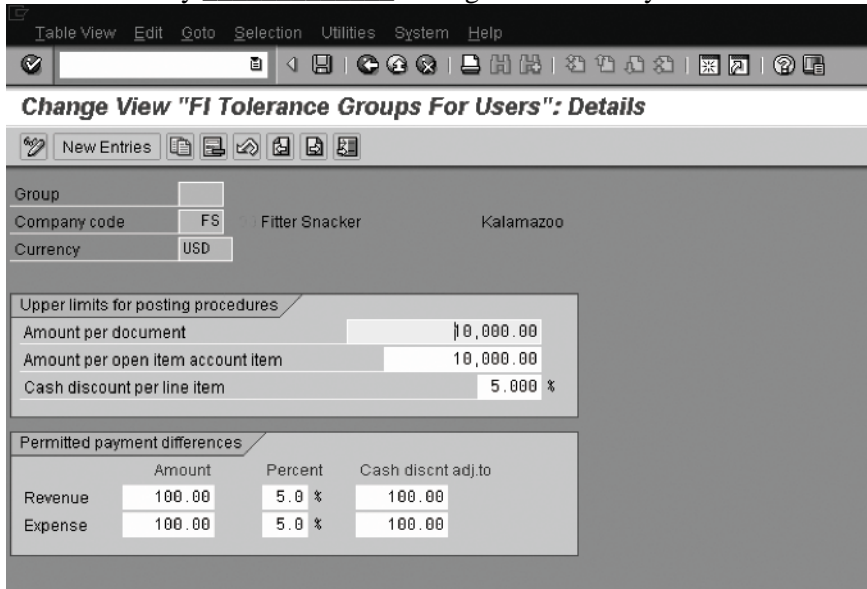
Table View Edit Goto Selection Utilities System Help

Change View "FI Tolerance Groups For Users": Details

New Entries

Group
Company code FS Fitter Snacker Kalamazoo
Currency USD

Upper limits for posting procedures
Amount per document 10,000.00
Amount per open item account item 10,000.00
Cash discount per line item 5.000 %

Permitted payment differences

| | Amount | Percent | Cash discnt adj.to |
|---|---|---|---|
| Revenue | 100.00 | 5.0 % | 100.00 |
| Expense | 100.00 | 5.0 % | 100.00 |